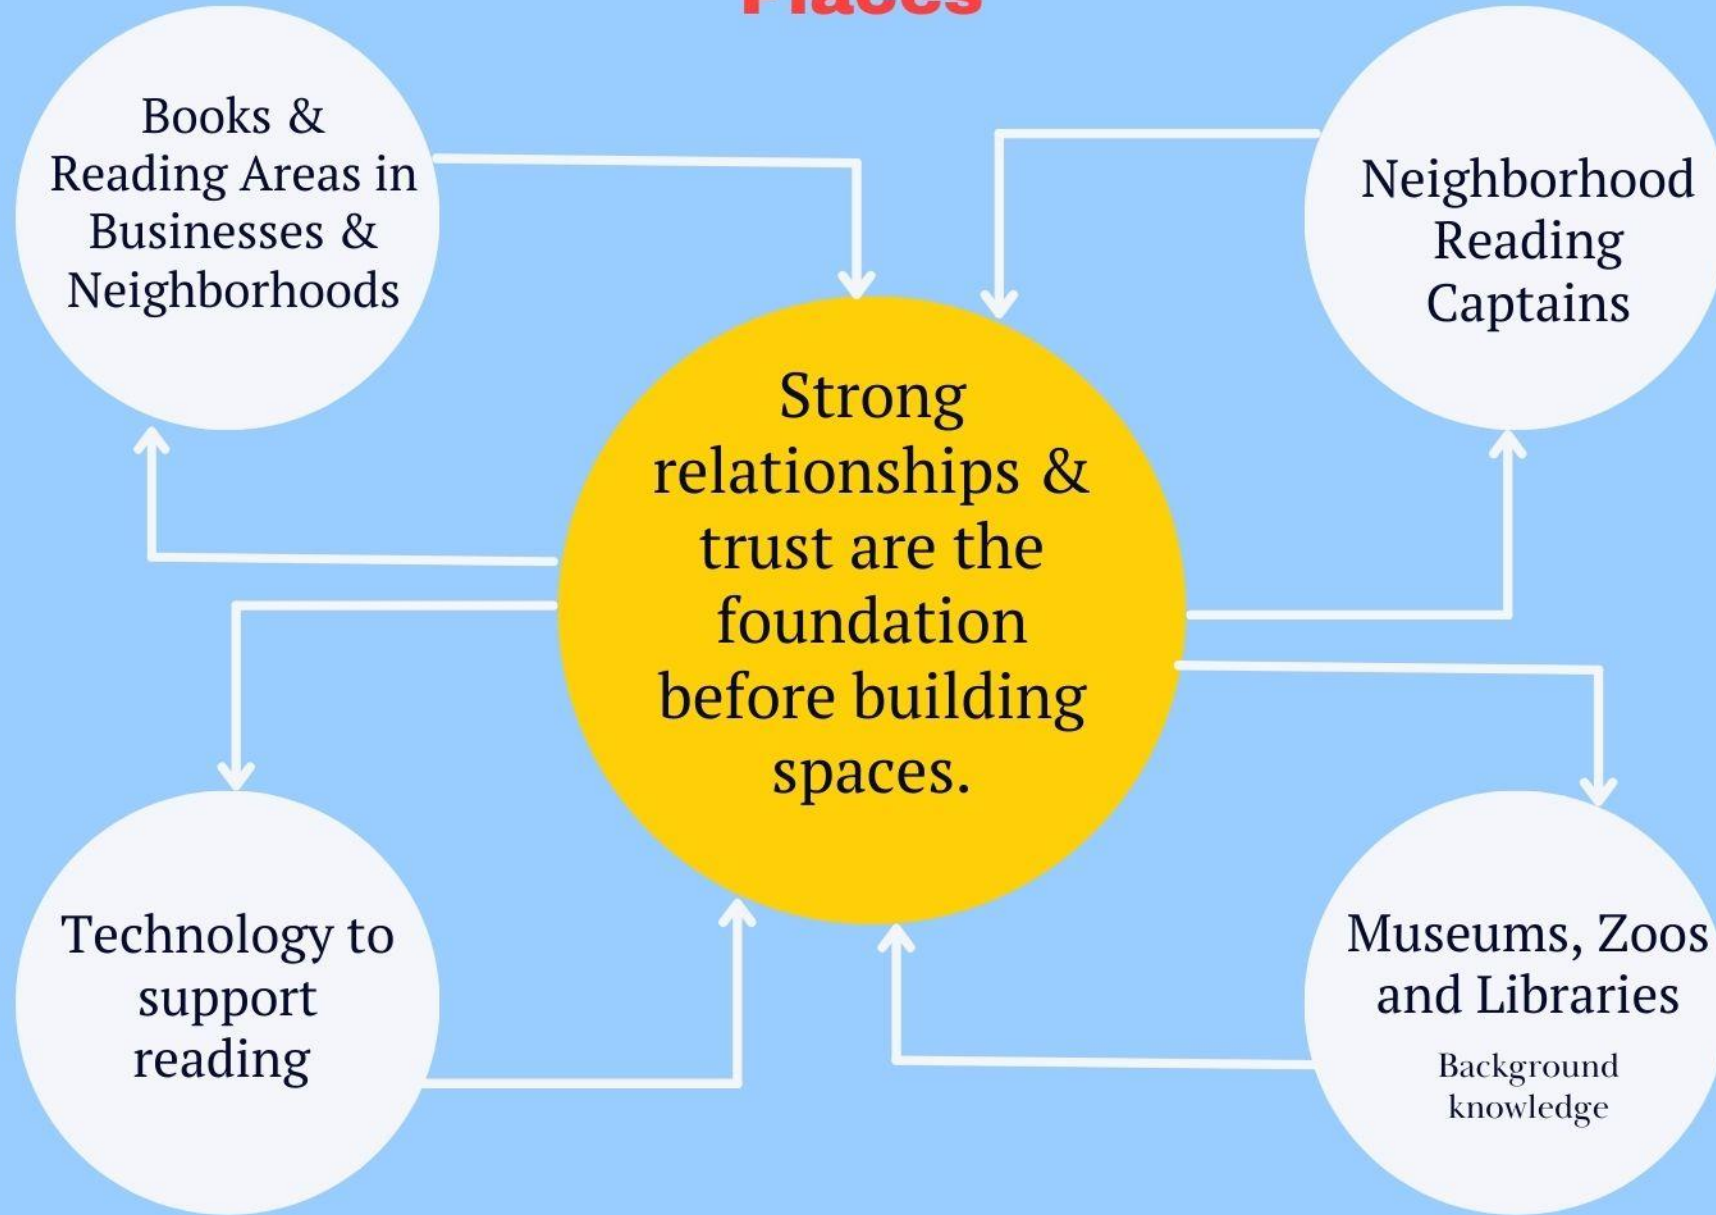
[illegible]

Books & Reading Areas in Businesses & Neighborhoods

Neighborhood Reading Captains

Strong relationships & trust are the foundation before building spaces.

Technology to support reading

Museums, Zoos and Libraries

Background knowledge